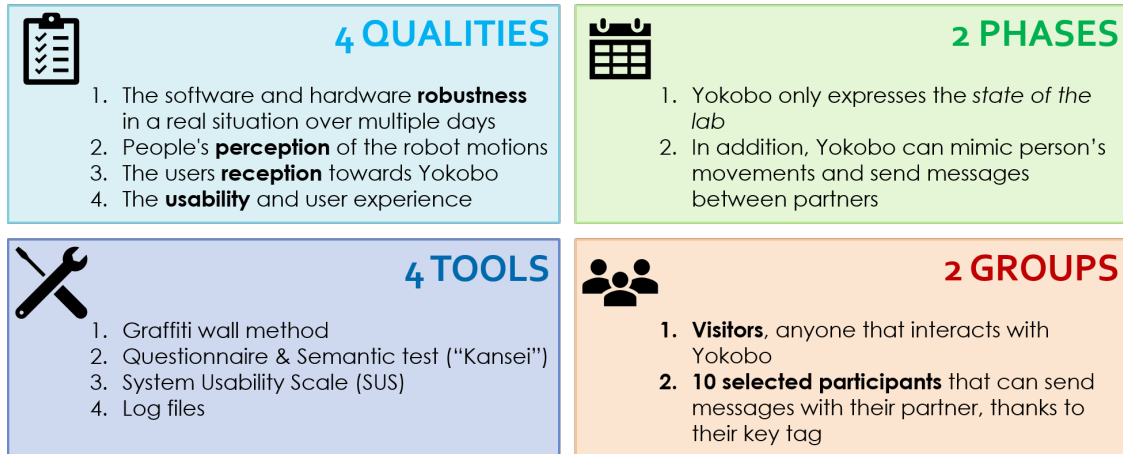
4 QUALITIES

1. The software and hardware **robustness** in a real situation over multiple days
2. People's **perception** of the robot motions
3. The users **reception** towards Yokobo
4. The **usability** and user experience

2 PHASES

1. Yokobo only expresses the *state of the lab*
2. In addition, Yokobo can mimic person's movements and send messages between partners

4 TOOLS

1. Graffiti wall method
2. Questionnaire & Semantic test ("Kansei")
3. System Usability Scale (SUS)
4. Log files

2 GROUPS

1. **Visitors**, anyone that interacts with Yokobo
2. **10 selected participants** that can send messages with their partner, thanks to their key tag